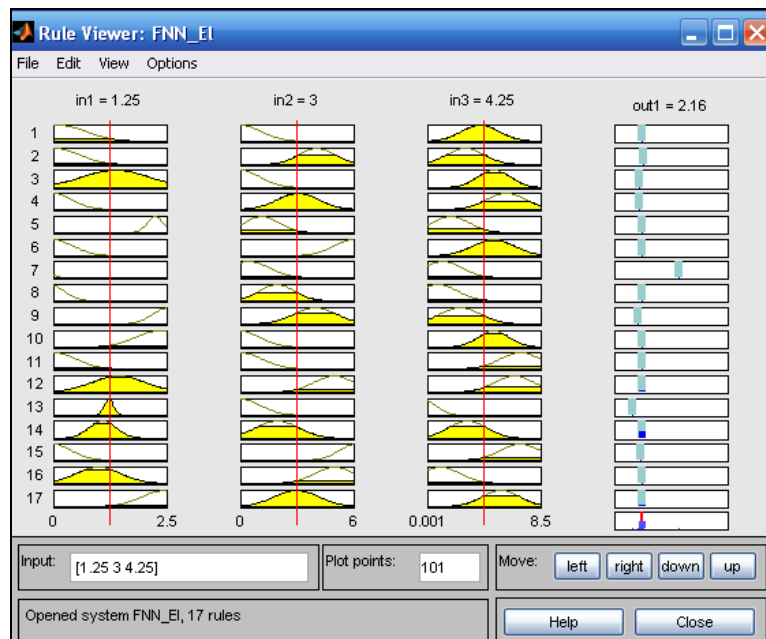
Rule Viewer: FNN_EI

File Edit View Options

in1 = 1.25

in2 = 3

in3 = 4.25

out1 = 2.16

1
2
3
4
5
6
7
8
9
10
11
12
13
14
15
16
17

0 2.5

0 6

0.001 8.5

Input: [1.25 3 4.25]

Plot points: 101

Move: left right down up

Opened system FNN_EI, 17 rules

Help Close